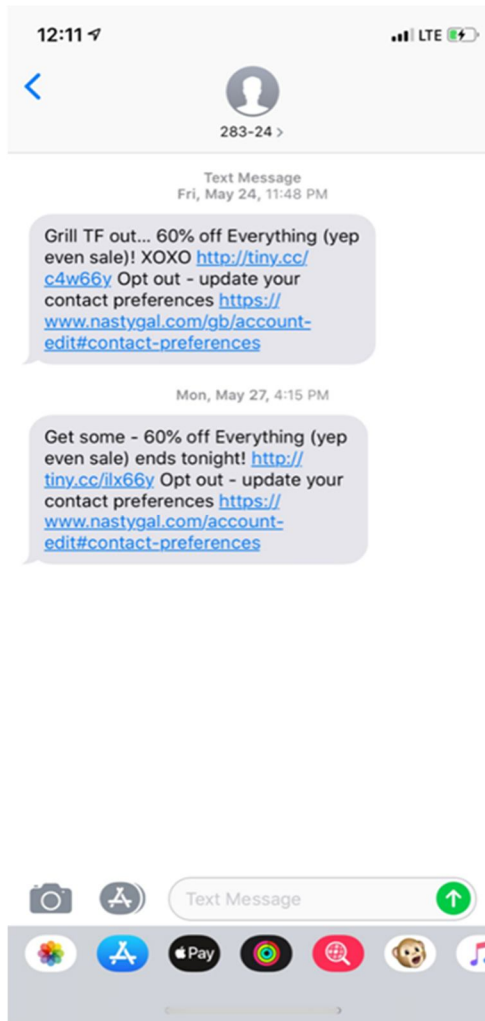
12:11

LTE

283-24 >

Text Message
Fri, May 24, 11:48 PM

Grill TF out... 60% off Everything (yep even sale)! XOXO http://tiny.cc/c4w66y Opt out - update your contact preferences https://www.nastygal.com/gb/account-edit#contact-preferences

Mon, May 27, 4:15 PM

Get some - 60% off Everything (yep even sale) ends tonight! http://tiny.cc/ilx66y Opt out - update your contact preferences https://www.nastygal.com/account-edit#contact-preferences

Text Message

Pay